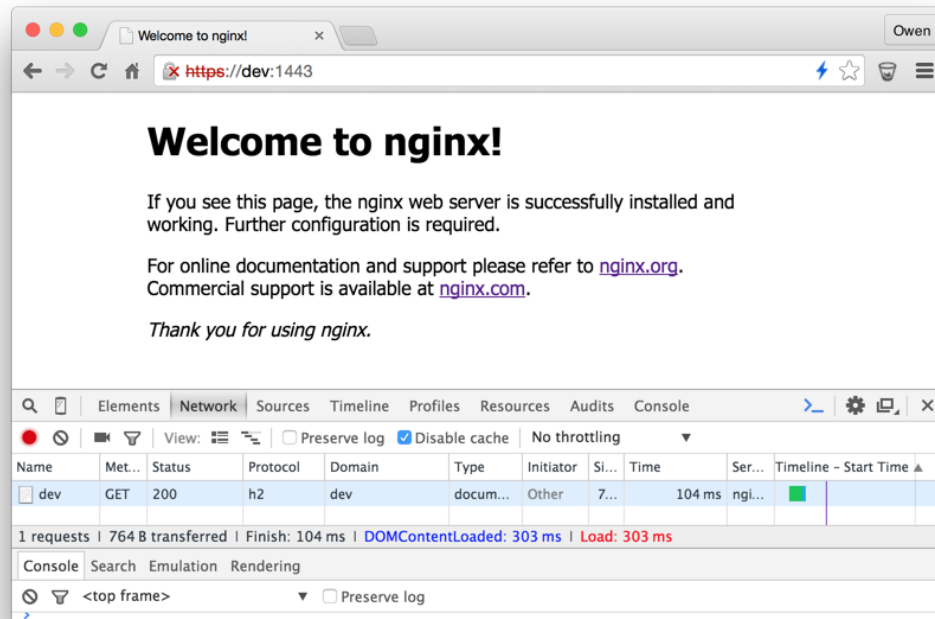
Welcome to nginx! ×

Owen

https://dev:1443

Welcome to nginx!

If you see this page, the nginx web server is successfully installed and working. Further configuration is required.

For online documentation and support please refer to nginx.org. Commercial support is available at nginx.com.

*Thank you for using nginx.*

Elements Network Sources Timeline Profiles Resources Audits Console

View: Preserve log Disable cache No throttling

| Name | Met... | Status | Protocol | Domain | Type | Initiator | Si... | Time | Ser... | Timeline – Start Time |
|---|---|---|---|---|---|---|---|---|---|---|
| dev | GET | 200 | h2 | dev | docum... | Other | 7... | 104 ms | ngi... | |

1 requests | 764 B transferred | Finish: 104 ms | DOMContentLoaded: 303 ms | Load: 303 ms

Console Search Emulation Rendering

<top frame> Preserve log